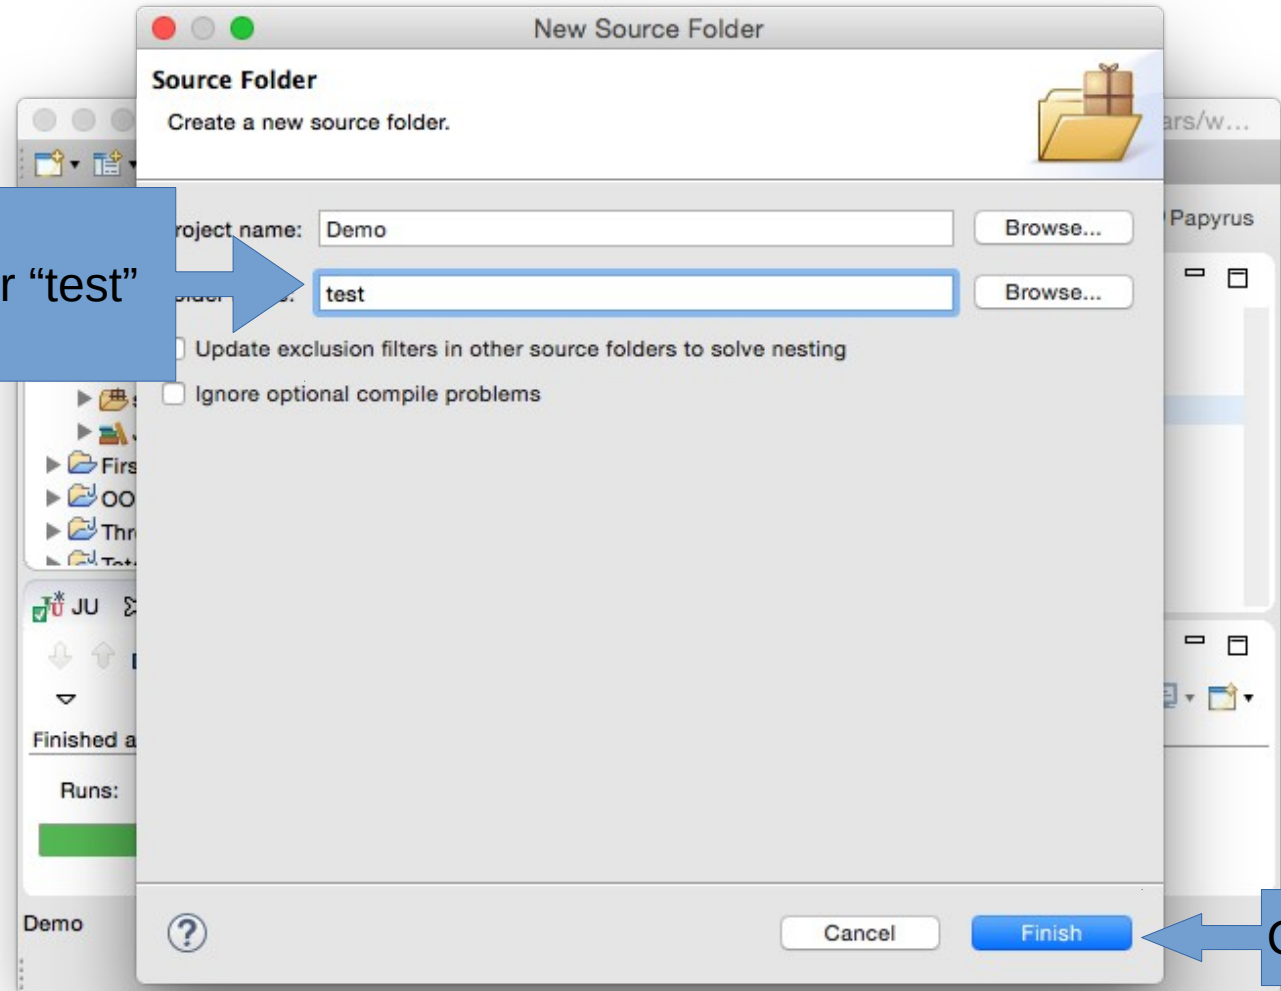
New Source Folder

Source Folder

Create a new source folder.

ars/w...

r “test”

roject name: Demo Browse...

test Browse...

Update exclusion filters in other source folders to solve nesting

Ignore optional compile problems

Papyrus

Firs

OO

Thr

JU

Finished a

Runs:

Demo

Cancel

Finish

C